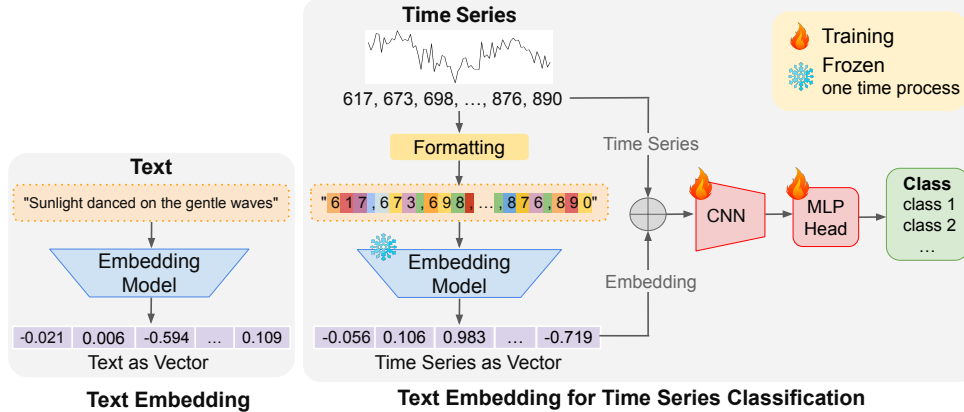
Text

"Sunlight danced on the gentle waves"

Embedding Model

| -0.021 | 0.006 | -0.594 | … | 0.109 |
|---|---|---|---|---|

Text as Vector

Text Embedding

Time Series

617, 673, 698, …, 876, 890

Formatting

"617,673,698,…,876,890"

Embedding Model

| -0.056 | 0.106 | 0.983 | … | -0.719 |
|---|---|---|---|---|

Time Series as Vector

Time Series

Embedding

CNN

MLP Head

Class
class 1
class 2
…

Training

Frozen
one time process

Text Embedding for Time Series Classification